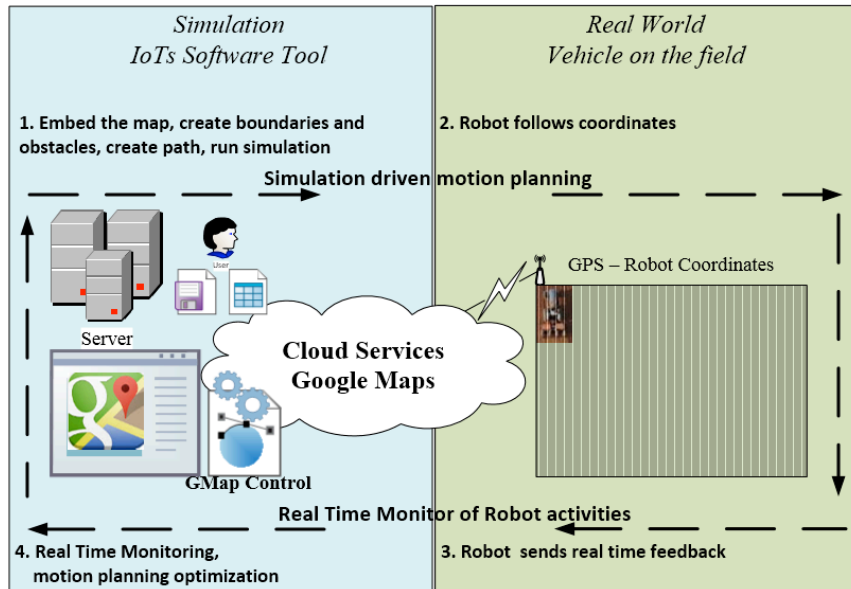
Simulation
IoTs Software Tool

Real World
Vehicle on the field

1. Embed the map, create boundaries and obstacles, create path, run simulation

2. Robot follows coordinates

Simulation driven motion planning

User

GPS – Robot Coordinates

Server

Cloud Services
Google Maps

GMap Control

Real Time Monitor of Robot activities

4. Real Time Monitoring, motion planning optimization

3. Robot sends real time feedback